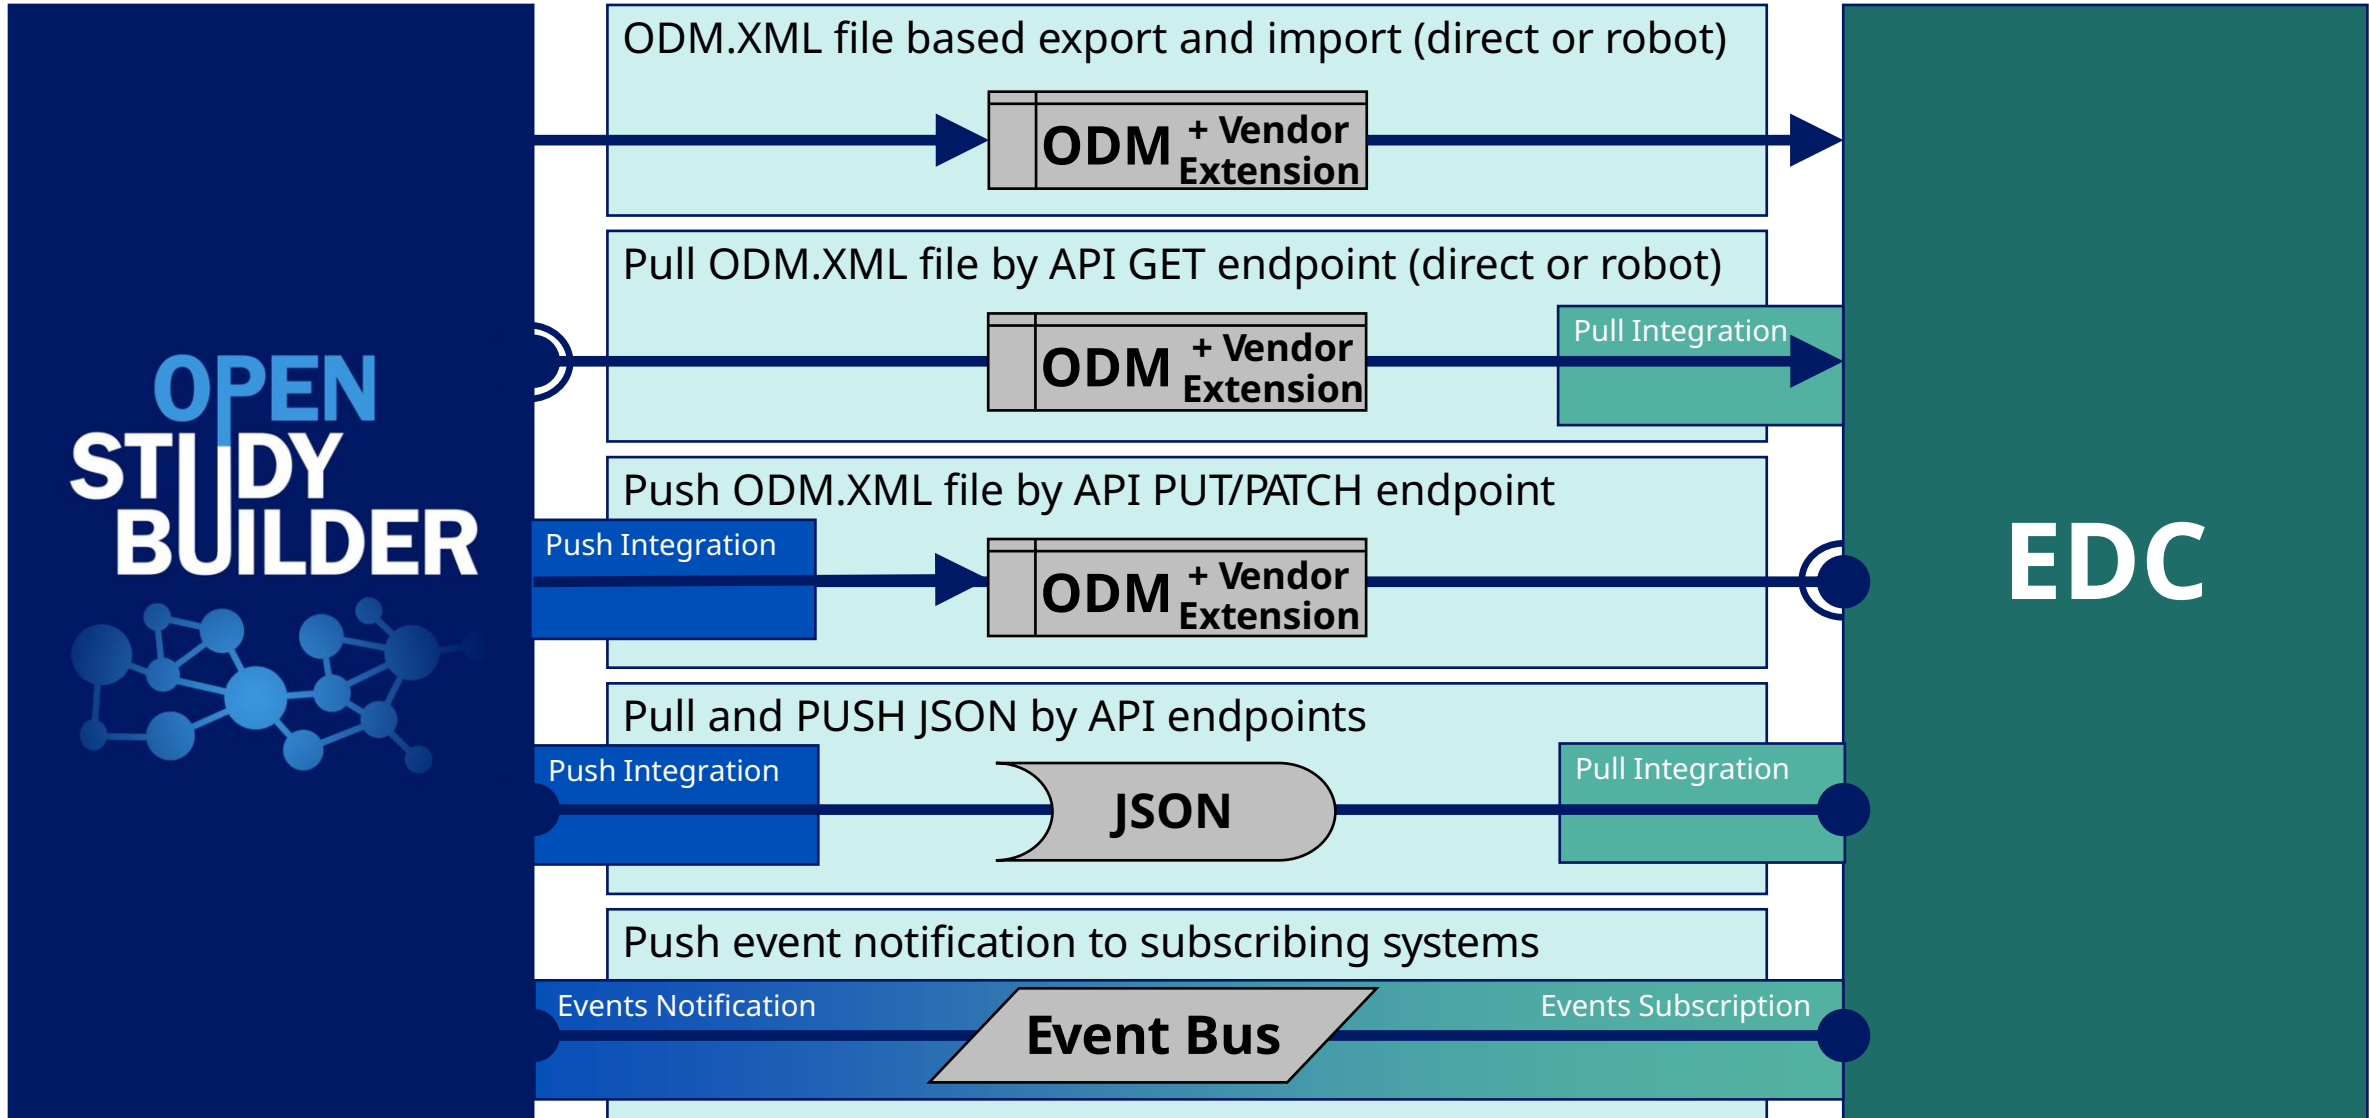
OPEN STUDY BUILDER

ODM.XML file based export and import (direct or robot)

ODM + Vendor Extension

Pull ODM.XML file by API GET endpoint (direct or robot)

Pull Integration

ODM + Vendor Extension

Push ODM.XML file by API PUT/PATCH endpoint

Push Integration

ODM + Vendor Extension

Pull and PUSH JSON by API endpoints

Push Integration

JSON

Pull Integration

Push event notification to subscribing systems

Events Notification

Event Bus

Events Subscription

EDC